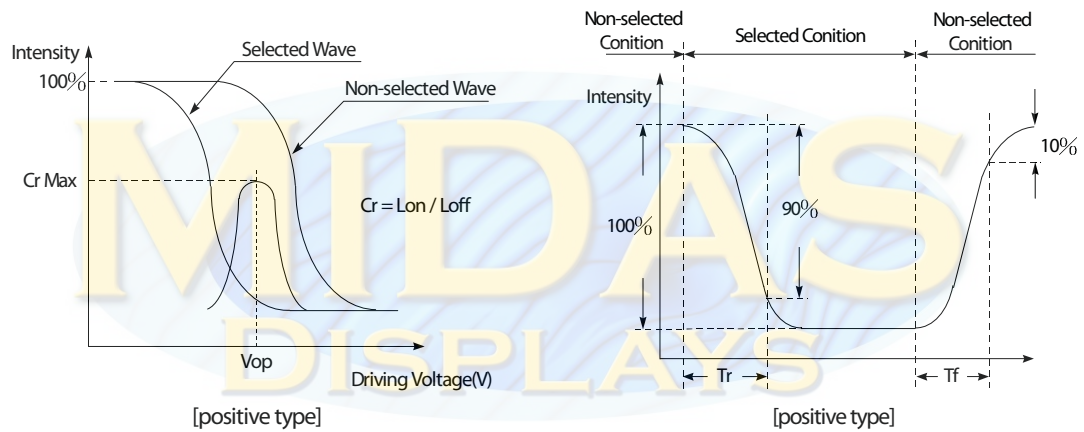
Intensity

Selected Wave

100%

Non-selected Wave

Cr Max

Cr = Lon / Loff

Vop

Driving Voltage(V)

[positive type]

Non-selected Conition

Selected Conition

Non-selected Conition

Intensity

10%

100%

90%

Tr

Tf

[positive type]

MIDAS DISPLAYS